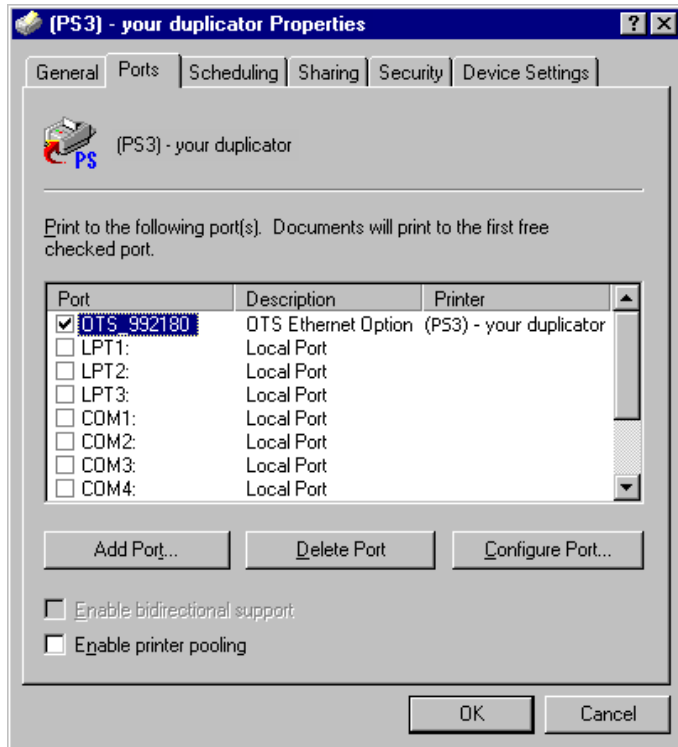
(PS3) - your duplicator Properties

? X

General | Ports | Scheduling | Sharing | Security | Device Settings

PS

(PS3) - your duplicator

Print to the following port(s). Documents will print to the first free checked port.

| Port | Description | Printer |
|---|---|---|
| ☑ OTS_992180 | OTS Ethernet Option | (PS3) - your duplicator |
| ☐ LPT1: | Local Port | |
| ☐ LPT2: | Local Port | |
| ☐ LPT3: | Local Port | |
| ☐ COM1: | Local Port | |
| ☐ COM2: | Local Port | |
| ☐ COM3: | Local Port | |
| ☐ COM4: | Local Port | |

Add Port... | Delete Port | Configure Port...

☐ Enable bidirectional support

☐ Enable printer pooling

OK | Cancel